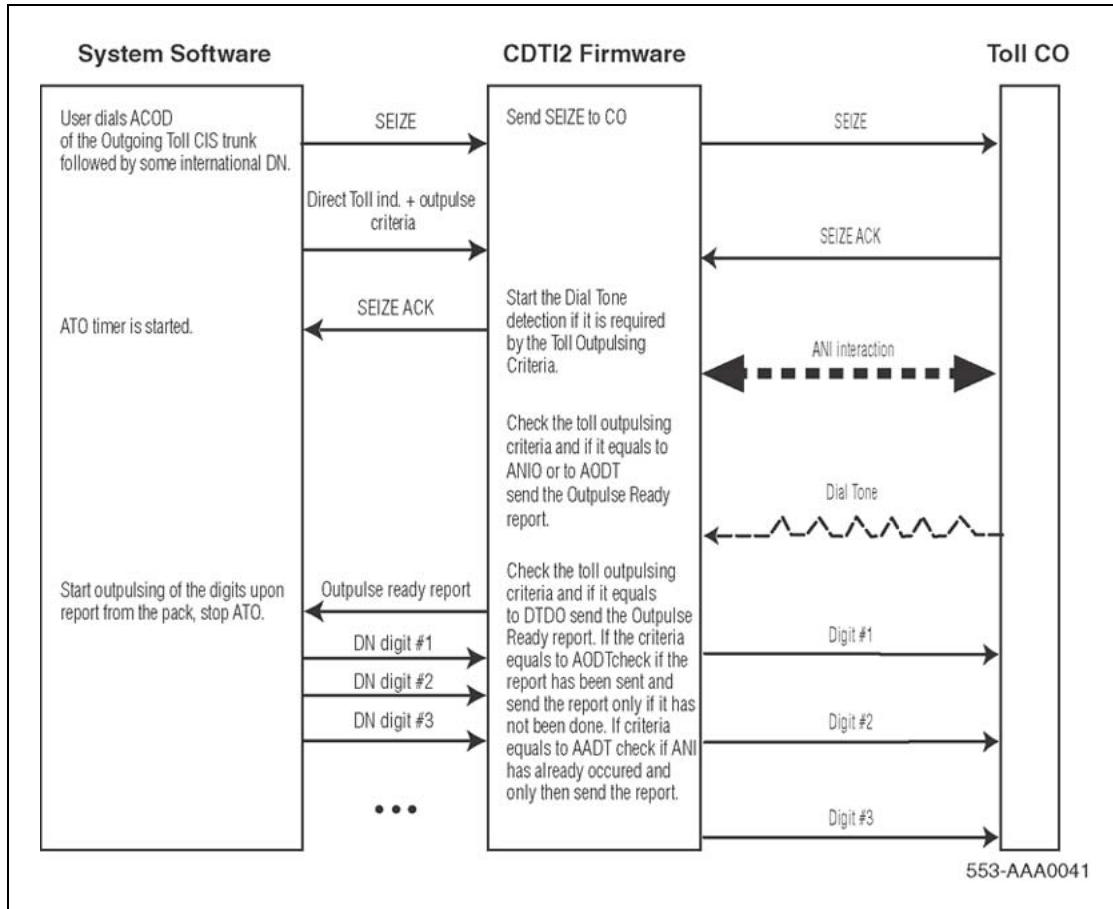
System Software

CDTI2 Firmware

Toll CO

User dials ACOD of the Outgoing Toll CIS trunk followed by some international DN.

SEIZE

Send SEIZE to CO

SEIZE

Direct Toll ind. + outpulse criteria

SEIZE ACK

ATO timer is started.

SEIZE ACK

Start the Dial Tone detection if it is required by the Toll Outpulsing Criteria.

ANI interaction

Check the toll outpulsing criteria and if it equals to ANIO or to AODT send the Outpulse Ready report.

Dial Tone

Start outpulsing of the digits upon report from the pack, stop ATO.

Outpulse ready report

Check the toll outpulsing criteria and if it equals to DTDO send the Outpulse Ready report. If the criteria equals to AODTcheck if the report has been sent and send the report only if it has not been done. If criteria equals to AADT check if ANI has already occured and only then send the report.

DN digit #1

DN digit #2

DN digit #3

Digit #1

Digit #2

Digit #3

553-AAA0041